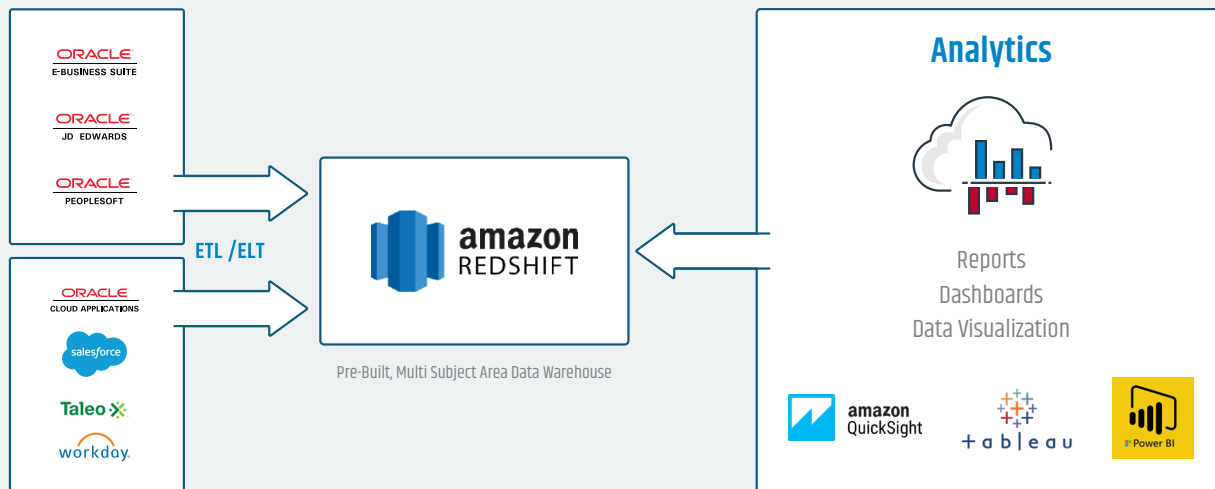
ORACLE
E-BUSINESS SUITE

ORACLE
JD EDWARDS

ORACLE
PEOPLESOFT

ETL /ELT

ORACLE
CLOUD APPLICATIONS

salesforce

Taleo

workday.

amazon
REDSHIFT

Pre-Built, Multi Subject Area Data Warehouse

Analytics

Reports
Dashboards
Data Visualization

amazon
QuickSight

+ableau

Power BI